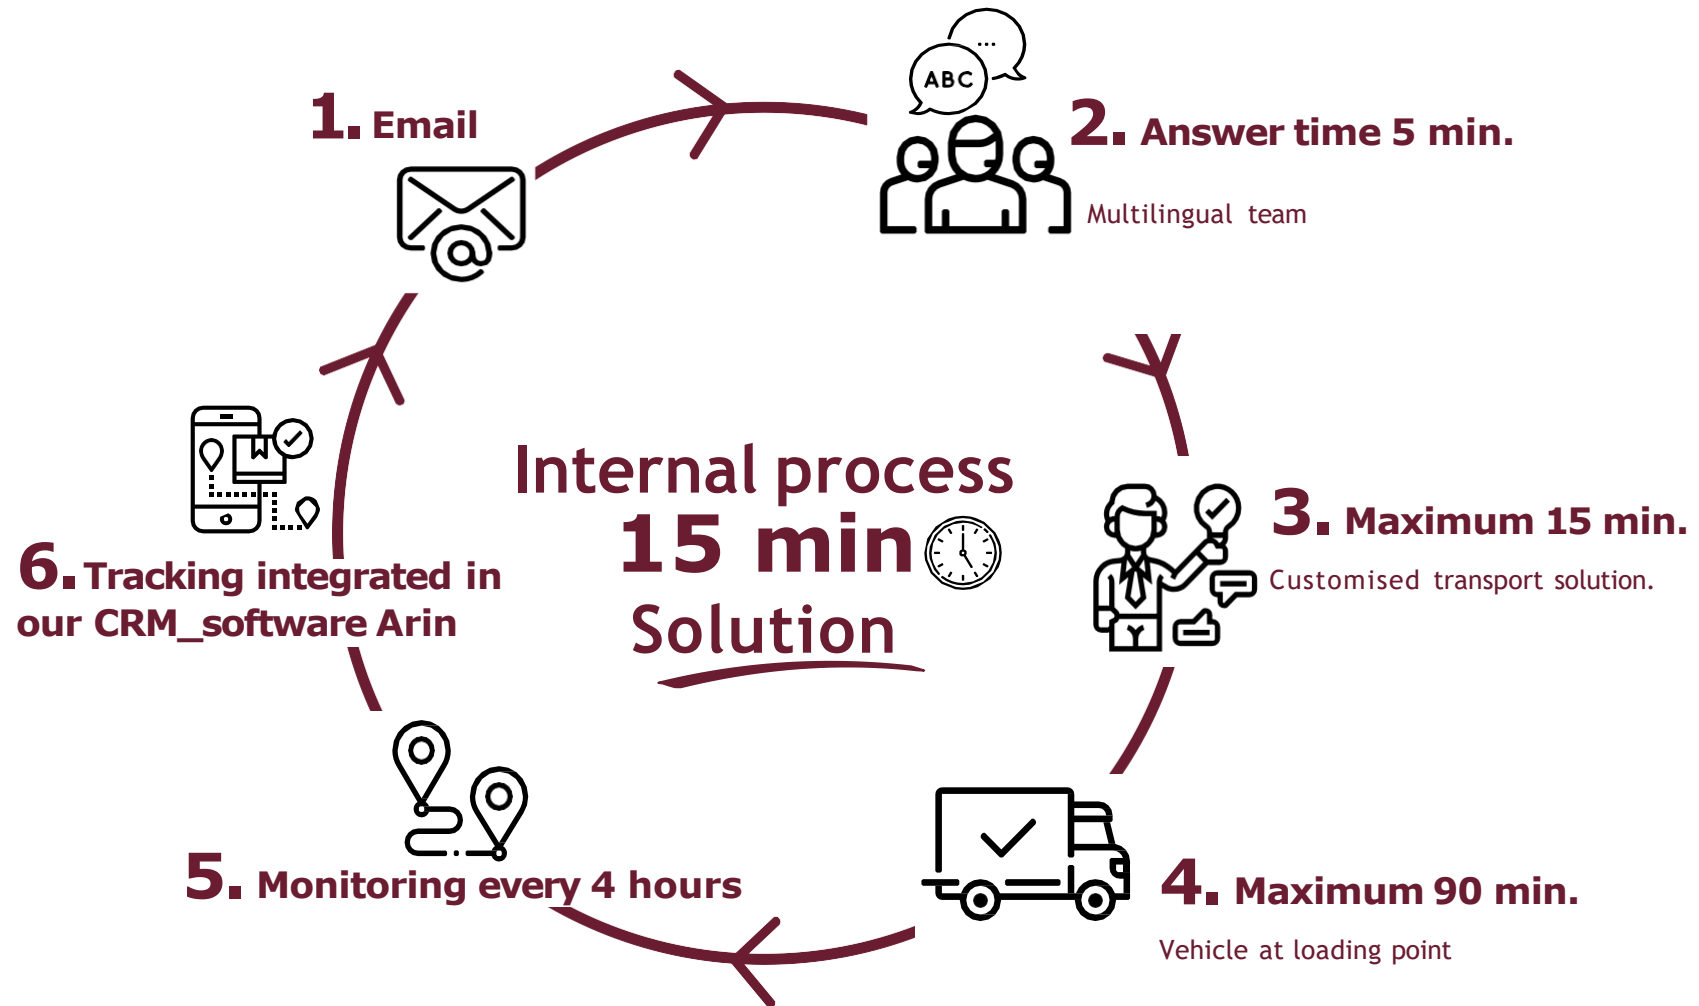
1. Email

ABC

...

2. Answer time 5 min.

Multilingual team

Internal process
15 min
Solution

3. Maximum 15 min.

Customised transport solution.

4. Maximum 90 min.

Vehicle at loading point

5. Monitoring every 4 hours

6. Tracking integrated in our CRM_software Arin